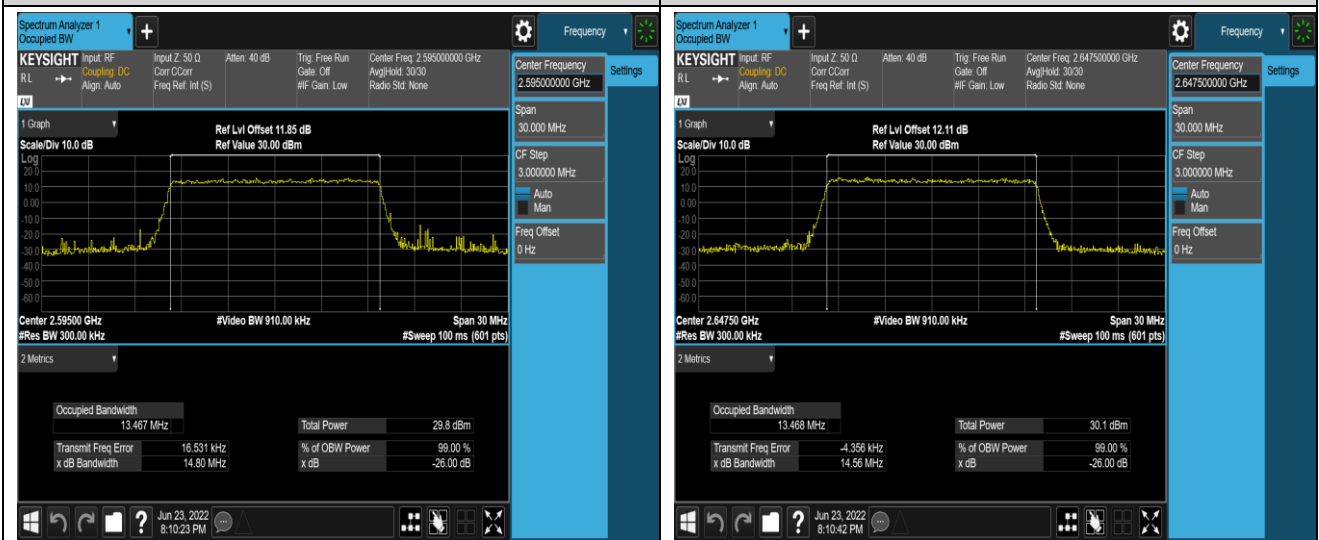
Spectrum Analyzer 1
Occupied BW

Frequency

KEYSIGHT Input: RF
RL Coupling: DC
Align: Auto

Input Z: 50 Ω
Corr CCorr
Freq Ref: Int (S)

Atten: 40 dB

Trig: Free Run
Gate: Off
#IF Gain: Low

Center Freq: 2.595000000 GHz
Avg|Hold: 30/30
Radio Std: None

LXI

1 Graph

Scale/Div 10.0 dB
Log

Ref Lvl Offset 11.85 dB
Ref Value 30.00 dBm

20.0
10.0
0.00
-10.0
-20.0
-30.0
-40.0
-50.0
-60.0

Center 2.59500 GHz
#Res BW 300.00 kHz

#Video BW 910.00 kHz

Span 30 MHz
#Sweep 100 ms (601 pts)

Center Frequency
2.595000000 GHz

Settings

Span
30.000 MHz

CF Step
3.000000 MHz
Auto
Man

Freq Offset
0 Hz

2 Metrics

| Occupied Bandwidth | |
|---|---|
| 13.467 MHz | |
| Transmit Freq Error | 16.531 kHz |
| x dB Bandwidth | 14.80 MHz |

| Total Power | 29.8 dBm |
|---|---|
| % of OBW Power | 99.00 % |
| x dB | -26.00 dB |

Jun 23, 2022
8:10:23 PM

Spectrum Analyzer 1
Occupied BW

Frequency

KEYSIGHT Input: RF
RL Coupling: DC
Align: Auto

Input Z: 50 Ω
Corr CCorr
Freq Ref: Int (S)

Atten: 40 dB

Trig: Free Run
Gate: Off
#IF Gain: Low

Center Freq: 2.647500000 GHz
Avg|Hold: 30/30
Radio Std: None

LXI

1 Graph

Scale/Div 10.0 dB
Log

Ref Lvl Offset 12.11 dB
Ref Value 30.00 dBm

20.0
10.0
0.00
-10.0
-20.0
-30.0
-40.0
-50.0
-60.0

Center 2.64750 GHz
#Res BW 300.00 kHz

#Video BW 910.00 kHz

Span 30 MHz
#Sweep 100 ms (601 pts)

Center Frequency
2.647500000 GHz

Settings

Span
30.000 MHz

CF Step
3.000000 MHz
Auto
Man

Freq Offset
0 Hz

2 Metrics

| Occupied Bandwidth | |
|---|---|
| 13.468 MHz | |
| Transmit Freq Error | -4.356 kHz |
| x dB Bandwidth | 14.56 MHz |

| Total Power | 30.1 dBm |
|---|---|
| % of OBW Power | 99.00 % |
| x dB | -26.00 dB |

Jun 23, 2022
8:10:42 PM